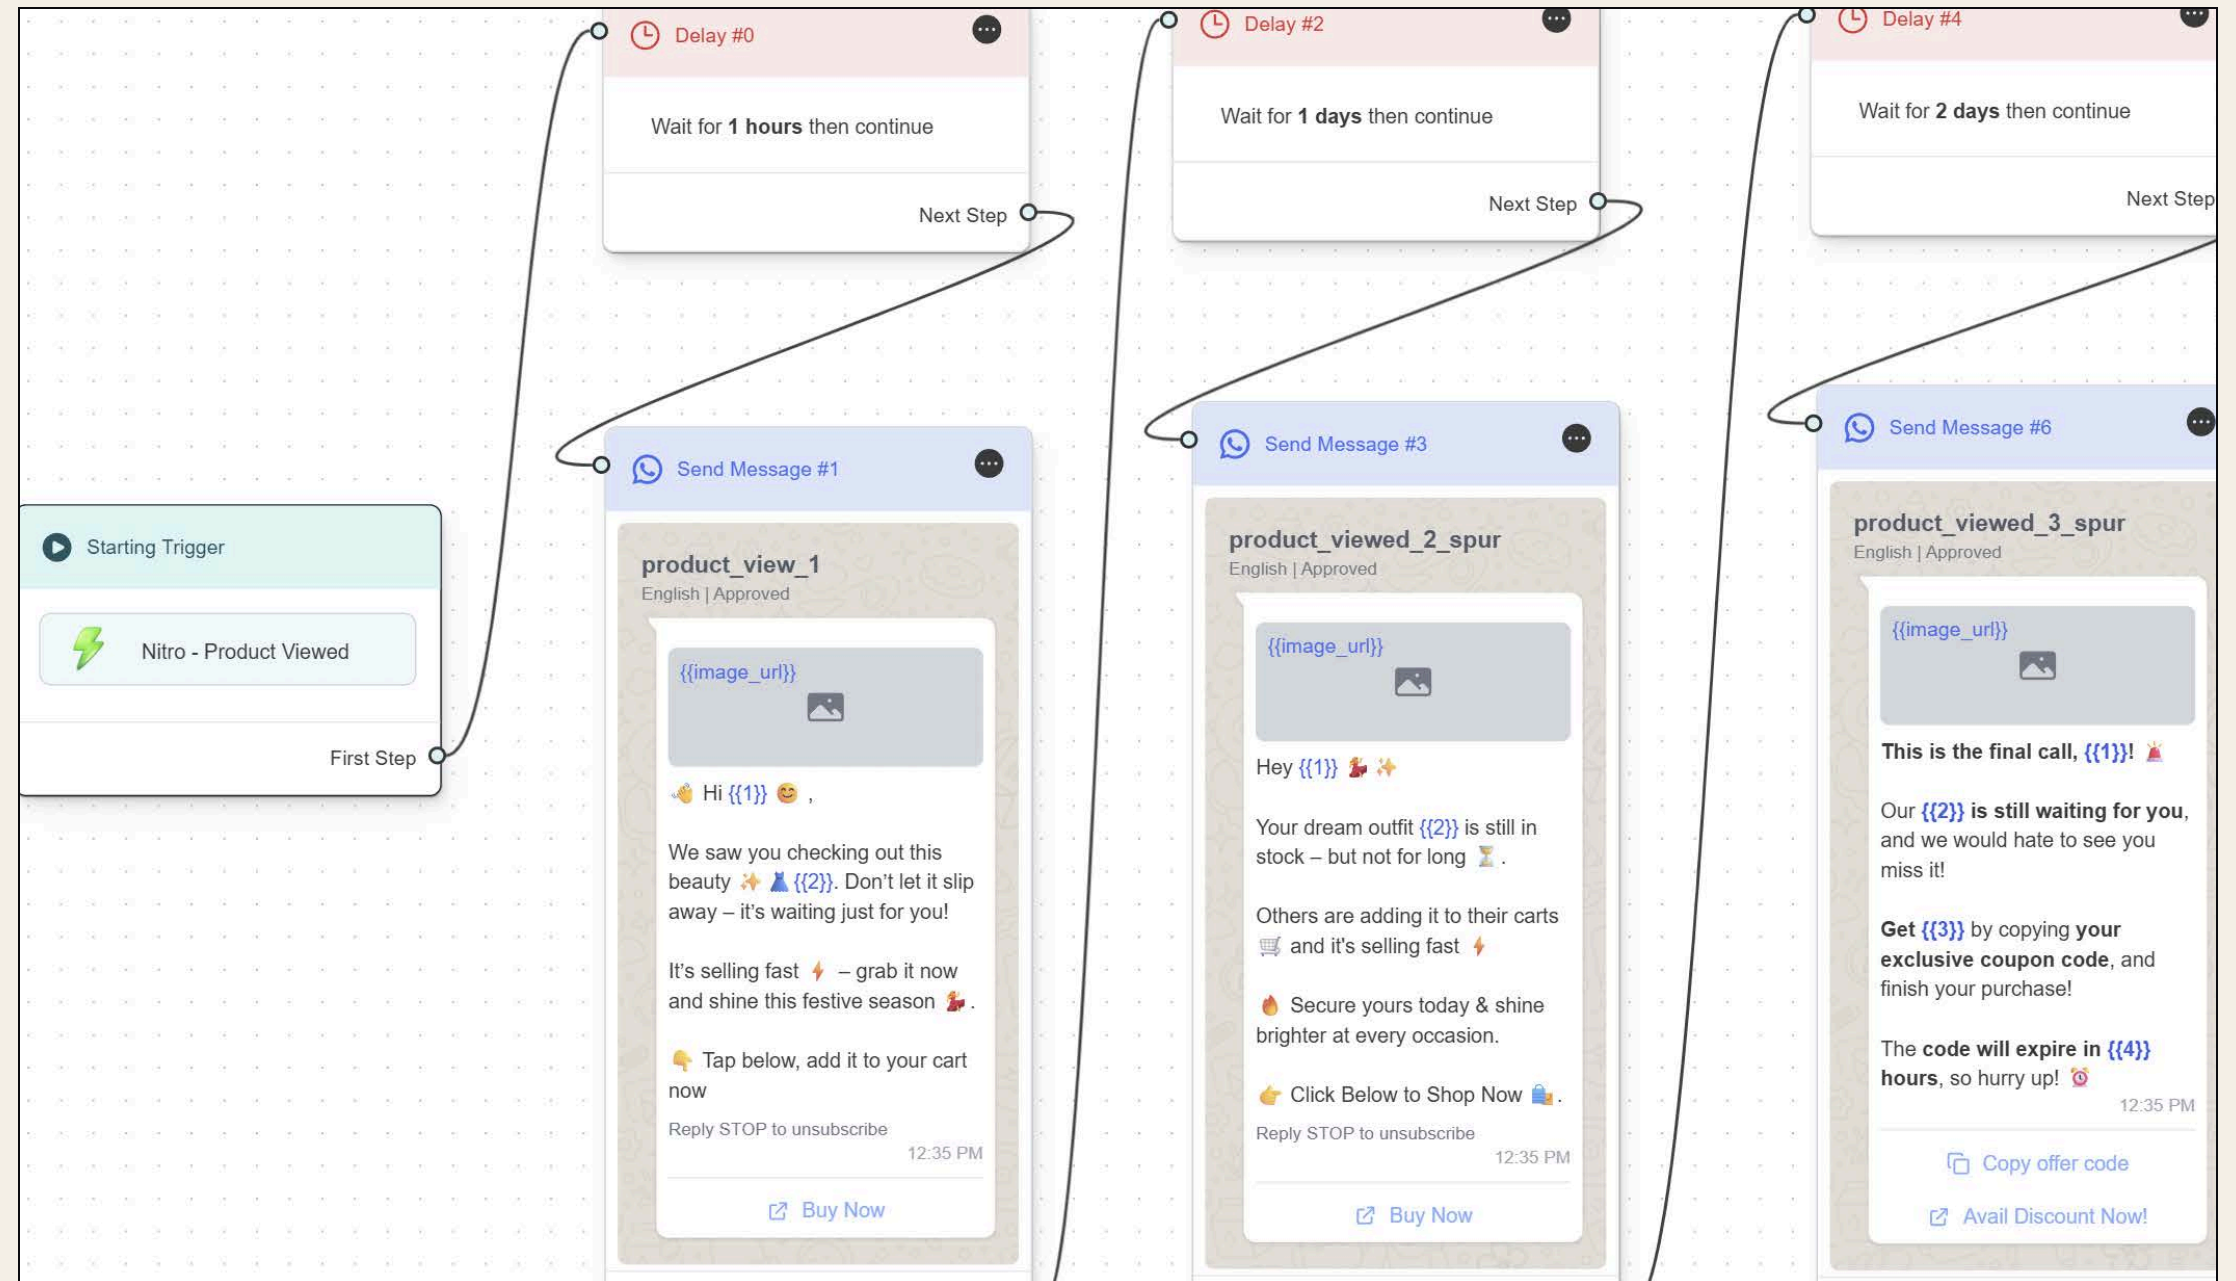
Starting Trigger

Nitro - Product Viewed

First Step

Delay #0

Wait for **1 hours** then continue

Next Step

Send Message #1

product_view_1
English | Approved

{{image_url}}

👋 Hi {{1}} 😊 ,

We saw you checking out this beauty ✨ 👗 {{2}}. Don't let it slip away – it's waiting just for you!

It's selling fast ⚡ – grab it now and shine this festive season 💃.

👇 Tap below, add it to your cart now

Reply STOP to unsubscribe
12:35 PM

Buy Now

Delay #2

Wait for **1 days** then continue

Next Step

Send Message #3

product_viewed_2_spur
English | Approved

{{image_url}}

Hey {{1}} 💃 ✨

Your dream outfit {{2}} is still in stock – but not for long ⏳.

Others are adding it to their carts 🛒 and it's selling fast ⚡

🔥 Secure yours today & shine brighter at every occasion.

👉 Click Below to Shop Now 🛍️.

Reply STOP to unsubscribe
12:35 PM

Buy Now

Delay #4

Wait for **2 days** then continue

Next Step

Send Message #6

product_viewed_3_spur
English | Approved

{{image_url}}

**This is the final call, {{1}}!** 🚨

Our **{{2}} is still waiting for you**, and we would hate to see you miss it!

**Get {{3}}** by copying **your exclusive coupon code**, and finish your purchase!

The **code will expire in {{4}} hours**, so hurry up! ⏰
12:35 PM

Copy offer code

Avail Discount Now!